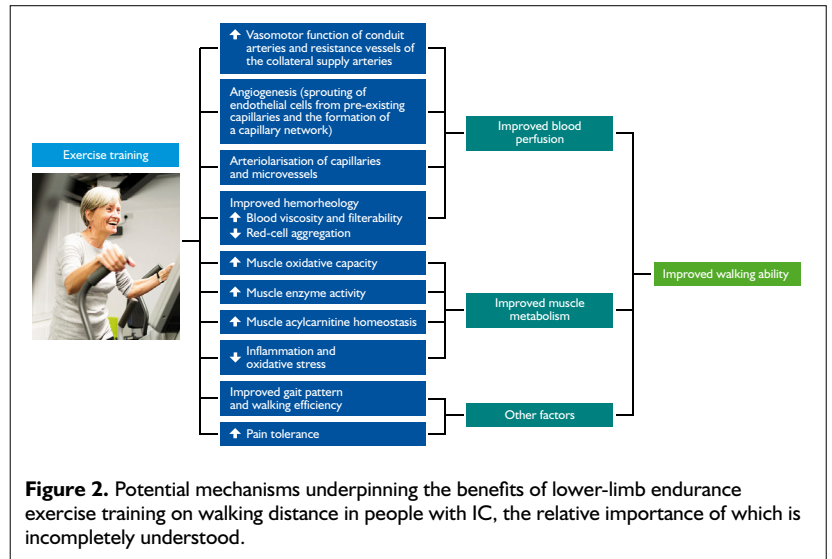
Exercise training

↑ Vasomotor function of conduit arteries and resistance vessels of the collateral supply arteries

Angiogenesis (sprouting of endothelial cells from pre-existing capillaries and the formation of a capillary network)

Arteriolarisation of capillaries and microvessels

Improved hemorheology
↑ Blood viscosity and filterability
↓ Red-cell aggregation

↑ Muscle oxidative capacity

↑ Muscle enzyme activity

↑ Muscle acylcarnitine homeostasis

↓ Inflammation and oxidative stress

Improved gait pattern and walking efficiency

↑ Pain tolerance

Improved blood perfusion

Improved muscle metabolism

Other factors

Improved walking ability

**Figure 2.** Potential mechanisms underpinning the benefits of lower-limb endurance exercise training on walking distance in people with IC, the relative importance of which is incompletely understood.